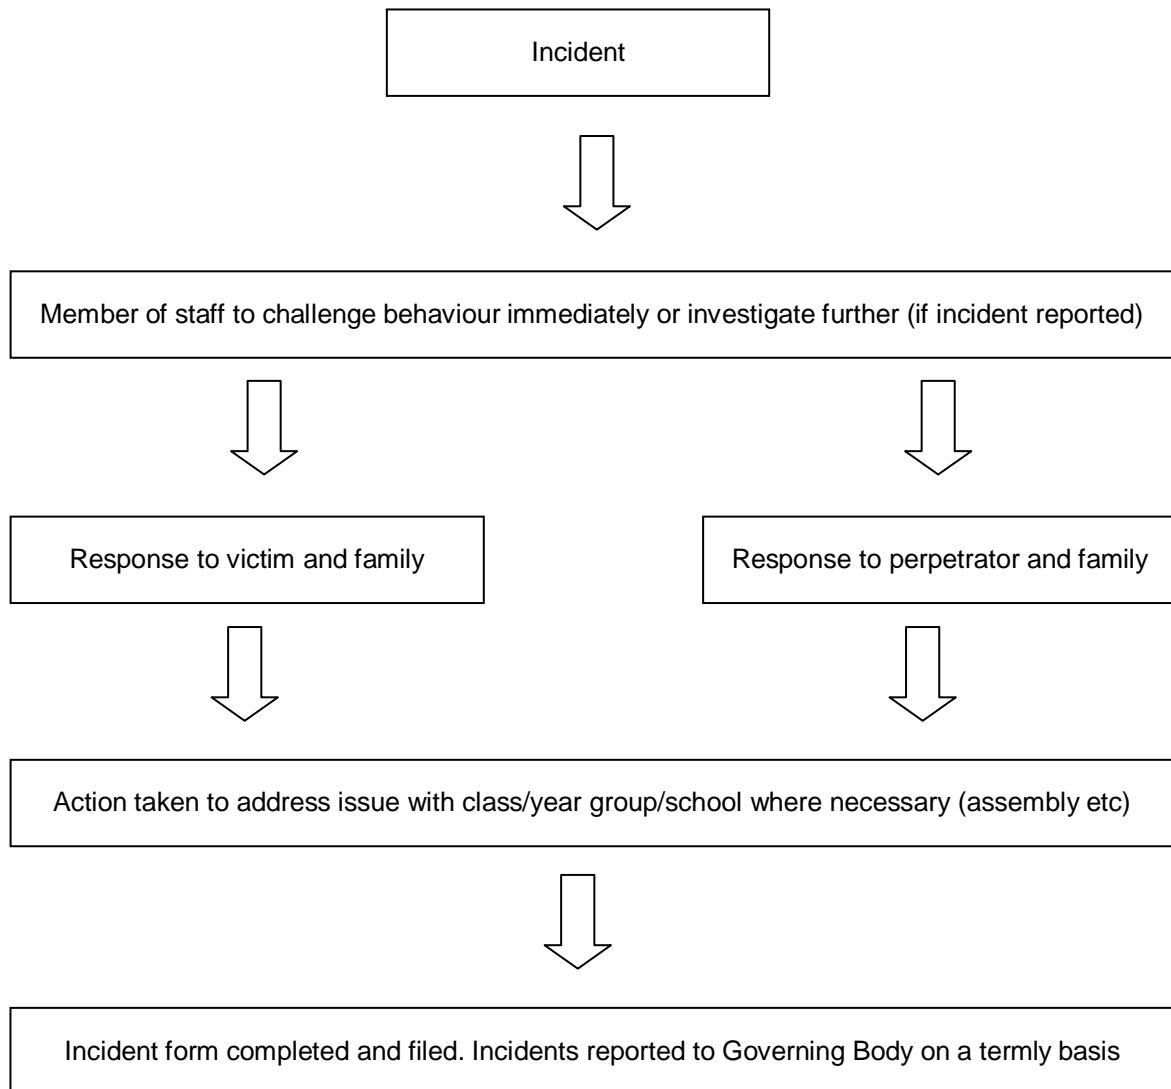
Incident

Member of staff to challenge behaviour immediately or investigate further (if incident reported)

Response to victim and family

Response to perpetrator and family

Action taken to address issue with class/year group/school where necessary (assembly etc)

Incident form completed and filed. Incidents reported to Governing Body on a termly basis